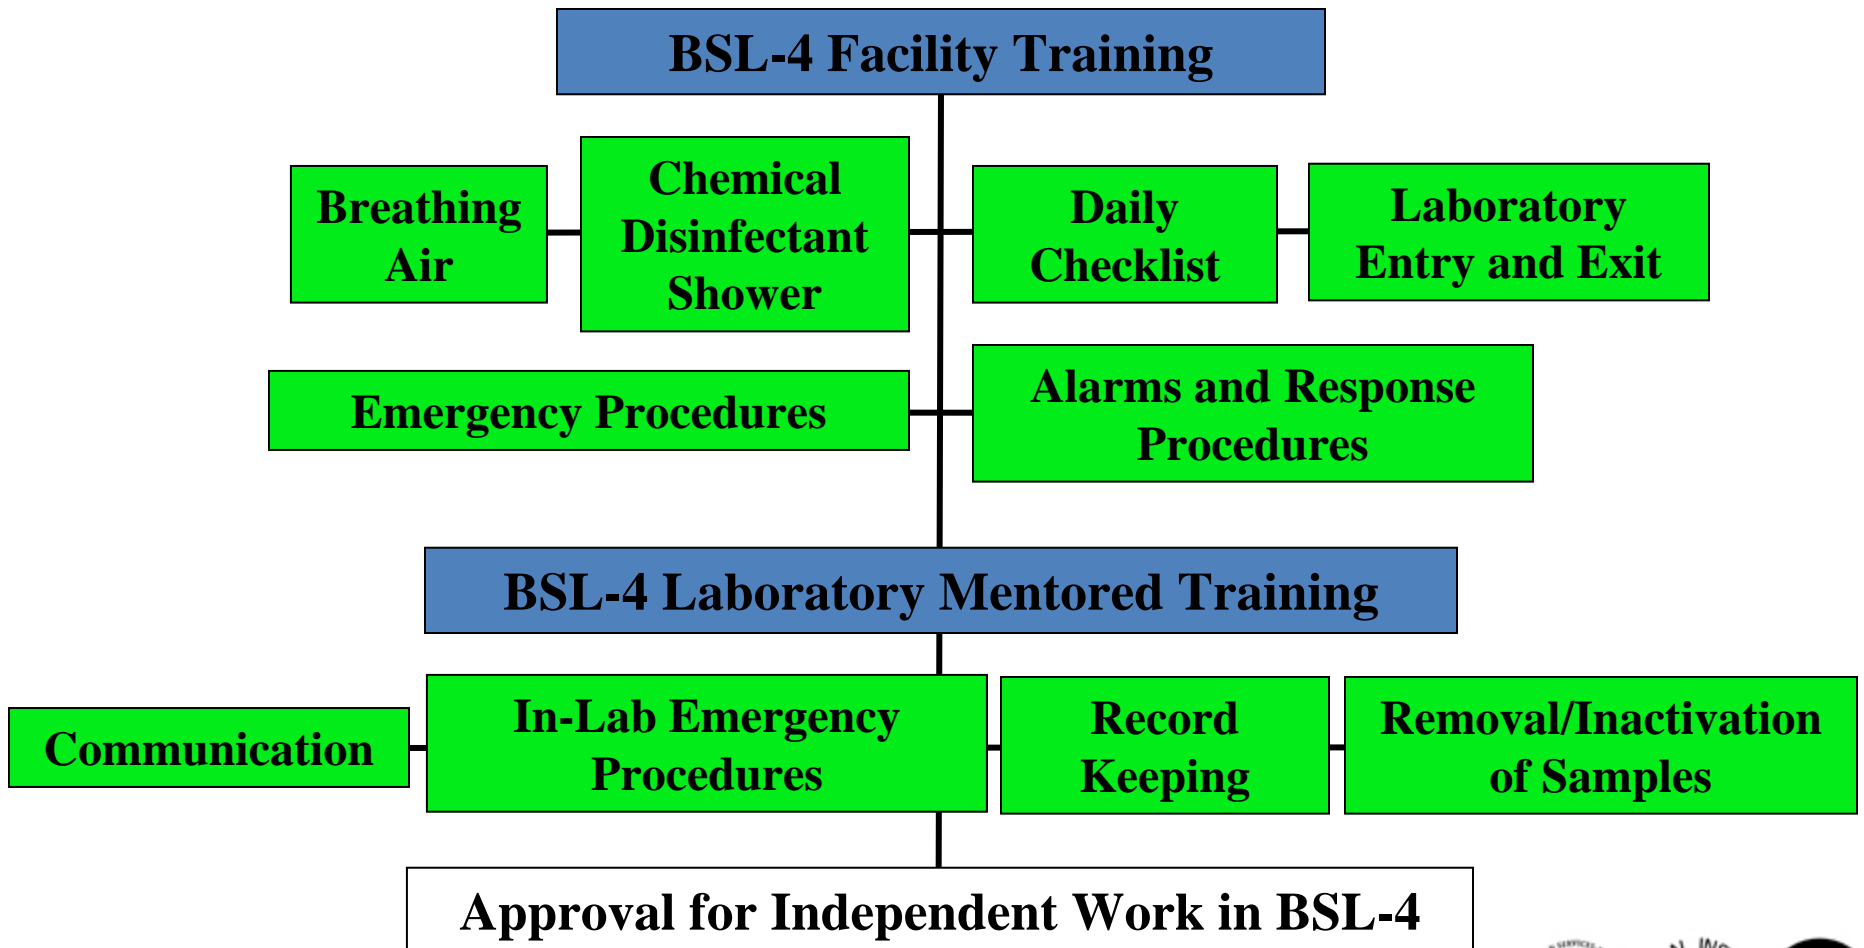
BSL-4 Facility Training

Breathing Air

Chemical Disinfectant Shower

Daily Checklist

Laboratory Entry and Exit

Emergency Procedures

Alarms and Response Procedures

BSL-4 Laboratory Mentored Training

Communication

In-Lab Emergency Procedures

Record Keeping

Removal/Inactivation of Samples

Approval for Independent Work in BSL-4